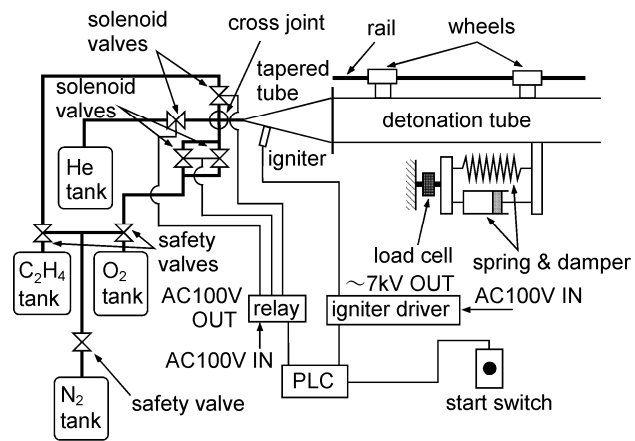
solenoid valves
cross joint
rail
wheels
solenoid valves
tapered tube
detonation tube
He tank
igniter
load cell
spring & damper
safety valves
$C_2H_4$ tank
$O_2$ tank
~7kV OUT
AC100V OUT
relay
igniter driver
AC100V IN
AC100V IN
PLC
$N_2$ tank
safety valve
start switch